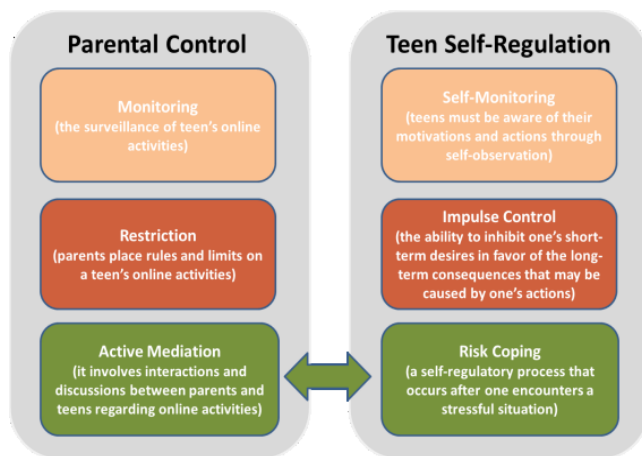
Parental Control

Monitoring
(the surveillance of teen's online activities)

Restriction
(parents place rules and limits on a teen's online activities)

Active Mediation
(it involves interactions and discussions between parents and teens regarding online activities)

Teen Self-Regulation

Self-Monitoring
(teens must be aware of their motivations and actions through self-observation)

Impulse Control
(the ability to inhibit one's short-term desires in favor of the long-term consequences that may be caused by one's actions)

Risk Coping
(a self-regulatory process that occurs after one encounters a stressful situation)